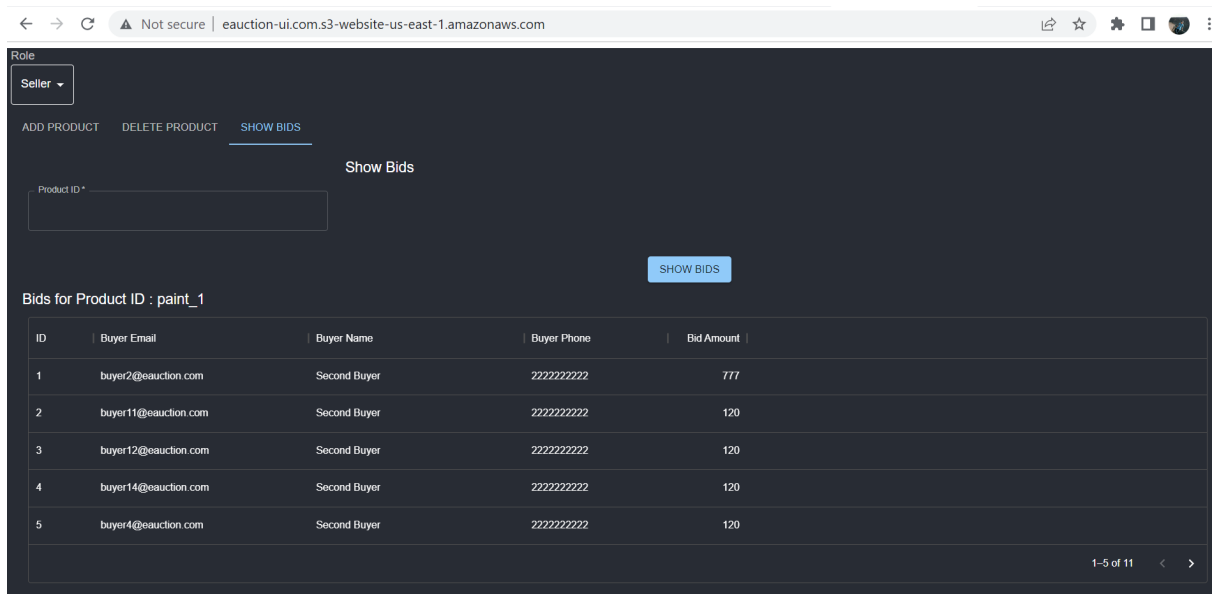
Not secure | eauction-ui.com.s3-website-us-east-1.amazonaws.com

Role
Seller

ADD PRODUCT DELETE PRODUCT SHOW BIDS

Show Bids

Product ID *

SHOW BIDS

Bids for Product ID : paint_1

| ID | Buyer Email | Buyer Name | Buyer Phone | Bid Amount |
|---|---|---|---|---|
| 1 | buyer2@eauction.com | Second Buyer | 2222222222 | 777 |
| 2 | buyer11@eauction.com | Second Buyer | 2222222222 | 120 |
| 3 | buyer12@eauction.com | Second Buyer | 2222222222 | 120 |
| 4 | buyer14@eauction.com | Second Buyer | 2222222222 | 120 |
| 5 | buyer4@eauction.com | Second Buyer | 2222222222 | 120 |

1–5 of 11